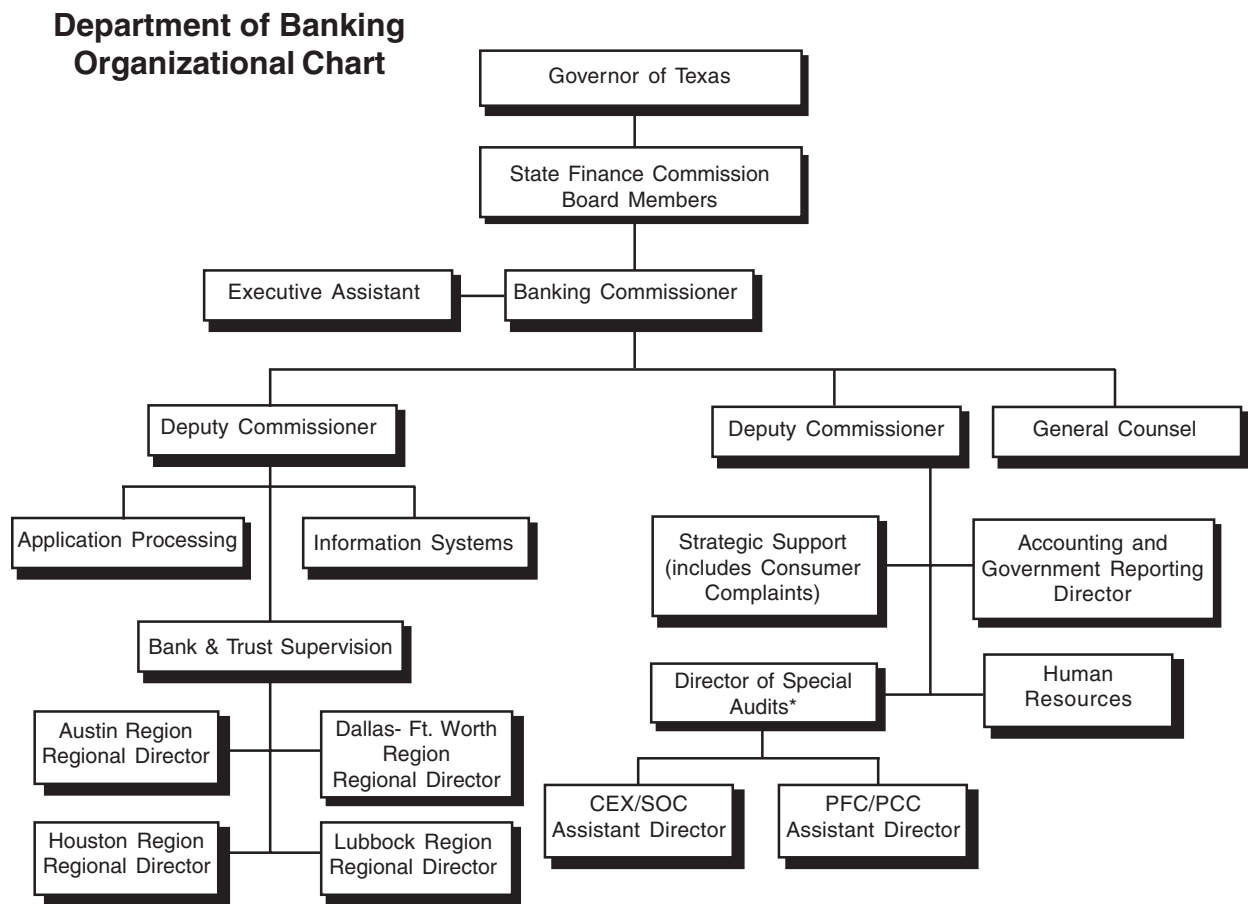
Department of Banking Organizational Chart

Governor of Texas

State Finance Commission Board Members

Executive Assistant

Banking Commissioner

Deputy Commissioner

Deputy Commissioner

General Counsel

Application Processing

Information Systems

Strategic Support (includes Consumer Complaints)

Accounting and Government Reporting Director

Bank & Trust Supervision

Director of Special Audits*

Human Resources

Austin Region Regional Director

Dallas- Ft. Worth Region Regional Director

Houston Region Regional Director

Lubbock Region Regional Director

CEX/SOC Assistant Director

PFC/PCC Assistant Director